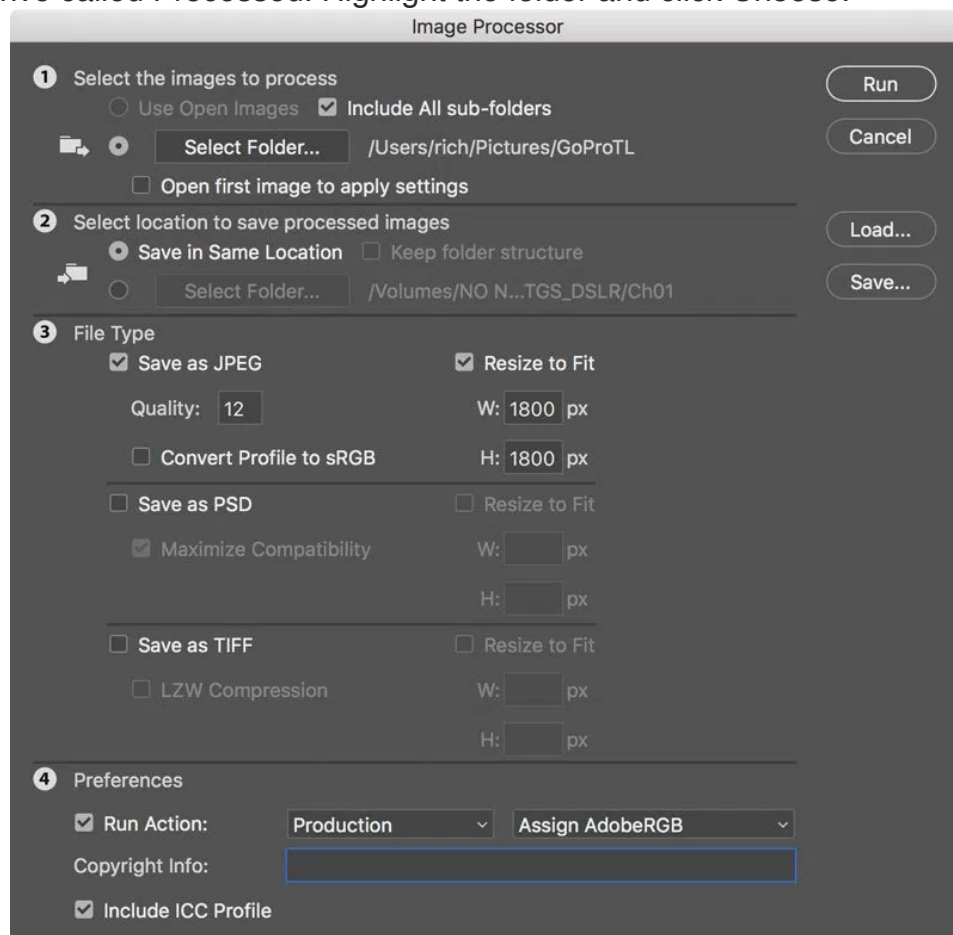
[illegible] called Processed. Highlight the folder and click Choose.

Image Processor

1 Select the images to process

Use Open Images
Include All sub-folders

Select Folder... /Users/rich/Pictures/GoProTL

Open first image to apply settings

2 Select location to save processed images

Save in Same Location
Keep folder structure

Select Folder... /Volumes/NO N...TGS_DSLR/Ch01

3 File Type

Save as JPEG
Resize to Fit

Quality: 12
W: 1800 px

Convert Profile to sRGB
H: 1800 px

Save as PSD
Resize to Fit

Maximize Compatibility
W: px

H: px

Save as TIFF
Resize to Fit

LZW Compression
W: px

H: px

4 Preferences

Run Action: Production Assign AdobeRGB

Copyright Info:

Include ICC Profile

Run

Cancel

Load...

Save...